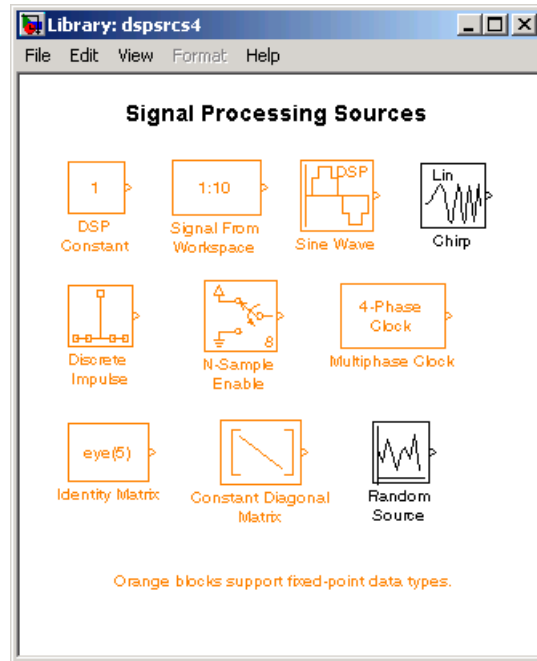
Library: dspsrcs4

File Edit View Format Help

Signal Processing Sources

1

DSP Constant

1:10

Signal From Workspace

DSP

Sine Wave

Lin

Chirp

Discrete Impulse

8

N-Sample Enable

4-Phase Clock

Multiphase Clock

eye(5)

Identity Matrix

Constant Diagonal Matrix

Random Source

Orange blocks support fixed-point data types.